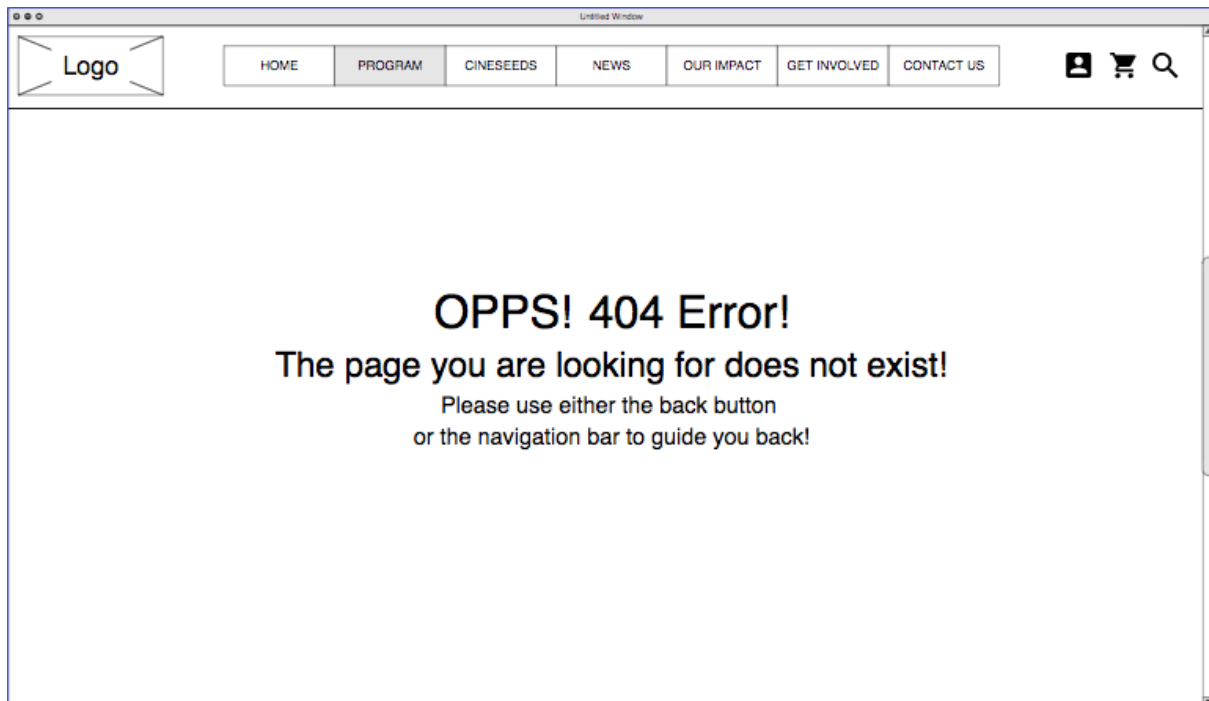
Untitled Window

Logo

HOME PROGRAM CINESEEDS NEWS OUR IMPACT GET INVOLVED CONTACT US

OPPS! 404 Error!

The page you are looking for does not exist!

Please use either the back button or the navigation bar to guide you back!